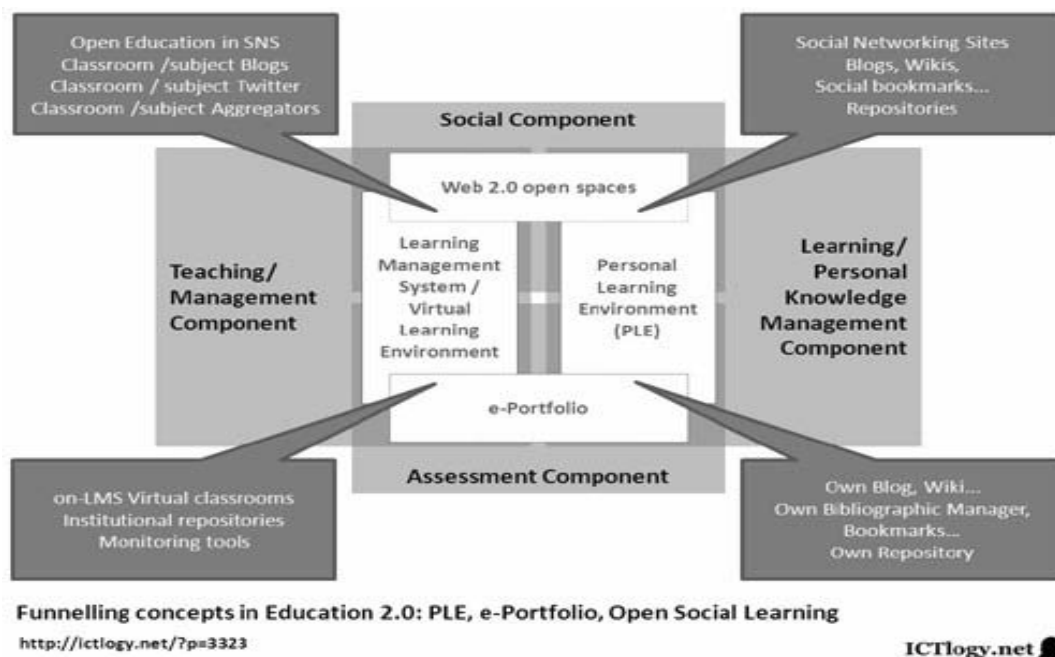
Open Education in SNS
Classroom /subject Blogs
Classroom / subject Twitter
Classroom /subject Aggregators

Social Networking Sites
Blogs, Wikis,
Social bookmarks...
Repositories

Social Component

Web 2.0 open spaces

Teaching/
Management
Component

Learning
Management
System /
Virtual
Learning
Environment

Personal
Learning
Environment
(PLE)

Learning/
Personal
Knowledge
Management
Component

e-Portfolio

Assessment Component

on-LMS Virtual classrooms
Institutional repositories
Monitoring tools

Own Blog, Wiki...
Own Bibliographic Manager,
Bookmarks...
Own Repository

Funnelling concepts in Education 2.0: PLE, e-Portfolio, Open Social Learning
http://ictlogy.net/?p=3323

ICTlogy.net